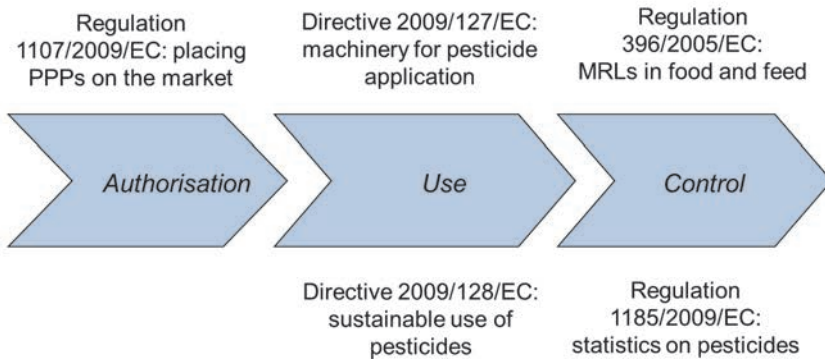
Regulation 1107/2009/EC: placing PPPs on the market

Directive 2009/127/EC: machinery for pesticide application

Regulation 396/2005/EC: MRLs in food and feed

*Authorisation*

*Use*

*Control*

Directive 2009/128/EC: sustainable use of pesticides

Regulation 1185/2009/EC: statistics on pesticides